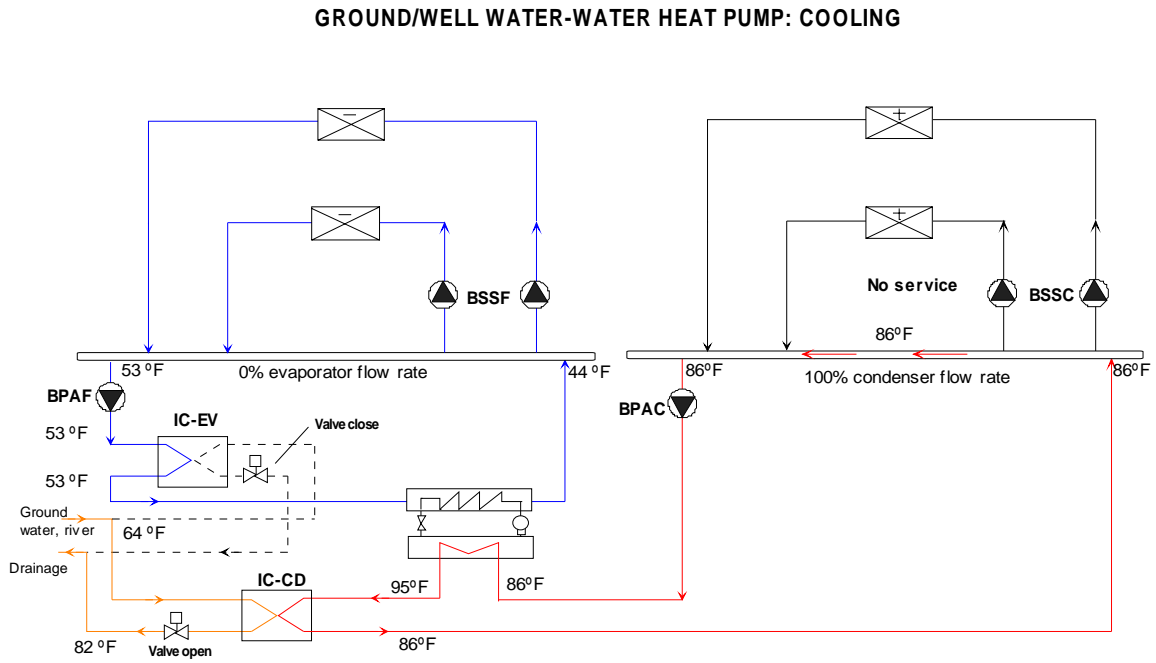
GROUND/WELL WATER-WATER HEAT PUMP: COOLING

BSSF

No service

BSSC

86ºF

53 ºF

0% evaporator flow rate

44 ºF

86ºF

100% condenser flow rate

86ºF

BPAF

BPAC

53 ºF

IC-EV

Valve close

53 ºF

Ground water, river

64 ºF

Drainage

IC-CD

95ºF

86ºF

82 ºF

Valve open

86ºF